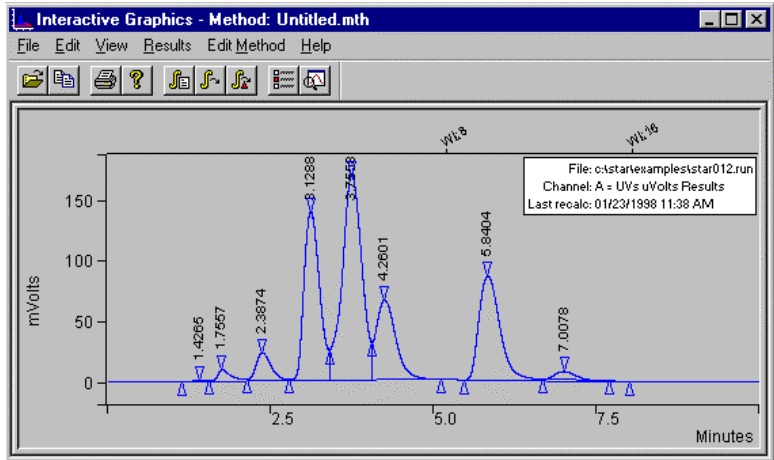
Interactive Graphics - Method: Untitled.mth

File Edit View Results Edit Method Help

File: c:\star\examples\star012.run
Channel: A = UVs uVolts Results
Last recalc: 01/23/1998 11:38 AM

WI:8

WI:16

mVolts

150

100

50

0

2.5

5.0

7.5

Minutes

1.4265

1.7557

2.3874

3.1288

3.7558

4.2601

5.8404

7.0078